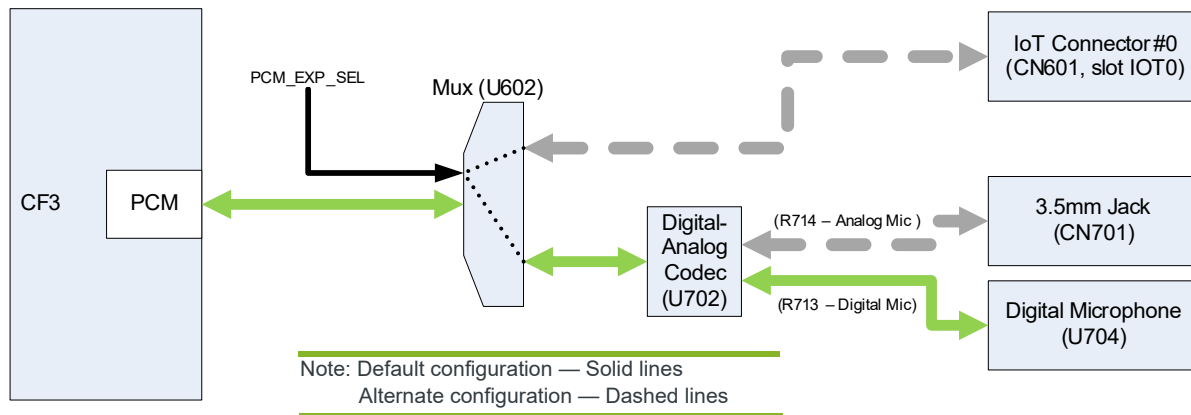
IoT Connector#0
(CN601, slot IOT0)

PCM_EXP_SEL

Mux (U602)

CF3

PCM

Digital-
Analog
Codec
(U702)

(R714 – Analog Mic )

3.5mm Jack
(CN701)

(R713 – Digital Mic)

Digital Microphone
(U704)

Note: Default configuration — Solid lines
Alternate configuration — Dashed lines